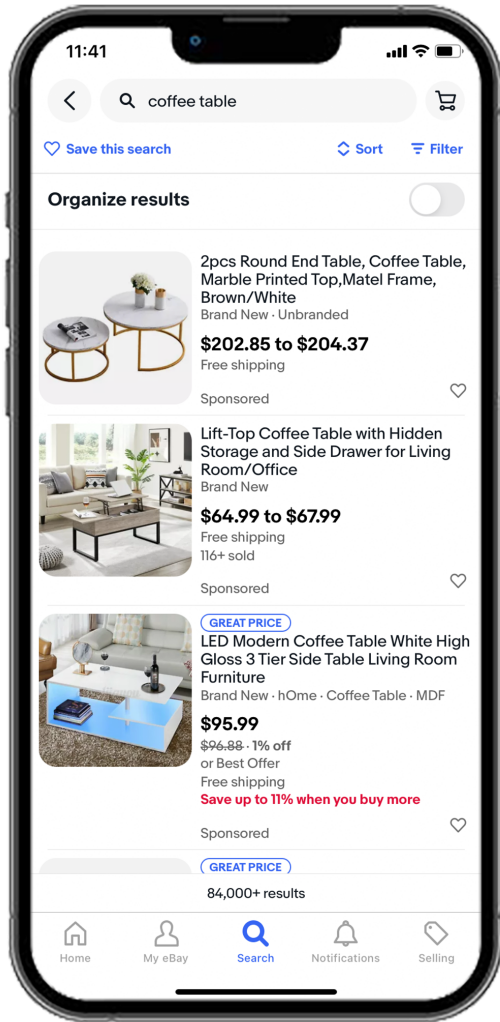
11:41

coffee table

Save this search

Sort

Filter

Organize results

2pcs Round End Table, Coffee Table, Marble Printed Top,Matel Frame, Brown/White
Brand New · Unbranded
$202.85 to $204.37
Free shipping
Sponsored

Lift-Top Coffee Table with Hidden Storage and Side Drawer for Living Room/Office
Brand New
$64.99 to $67.99
Free shipping
116+ sold
Sponsored

GREAT PRICE
LED Modern Coffee Table White High Gloss 3 Tier Side Table Living Room Furniture
Brand New · hOme · Coffee Table · MDF
$95.99
~~$96.88~~ · 1% off
or Best Offer
Free shipping
Save up to 11% when you buy more
Sponsored

GREAT PRICE

84,000+ results

Home
My eBay
Search
Notifications
Selling